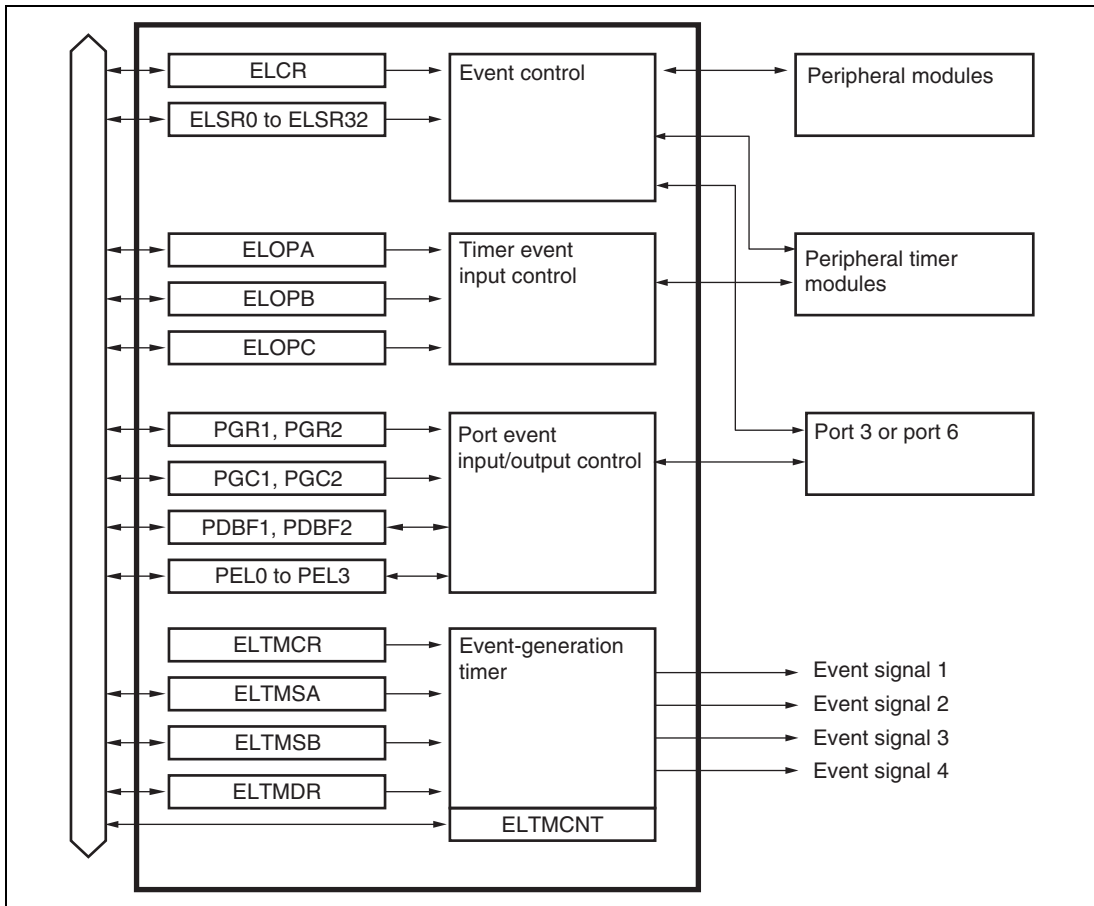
ELCR

ELSR0 to ELSR32

Event control

Peripheral modules

ELOPA

ELOPB

ELOPC

Timer event input control

Peripheral timer modules

PGR1, PGR2

PGC1, PGC2

PDBF1, PDBF2

PEL0 to PEL3

Port event input/output control

Port 3 or port 6

ELTMCR

ELTMSA

ELTMSB

ELTMDR

Event-generation timer

ELTMCNT

Event signal 1

Event signal 2

Event signal 3

Event signal 4